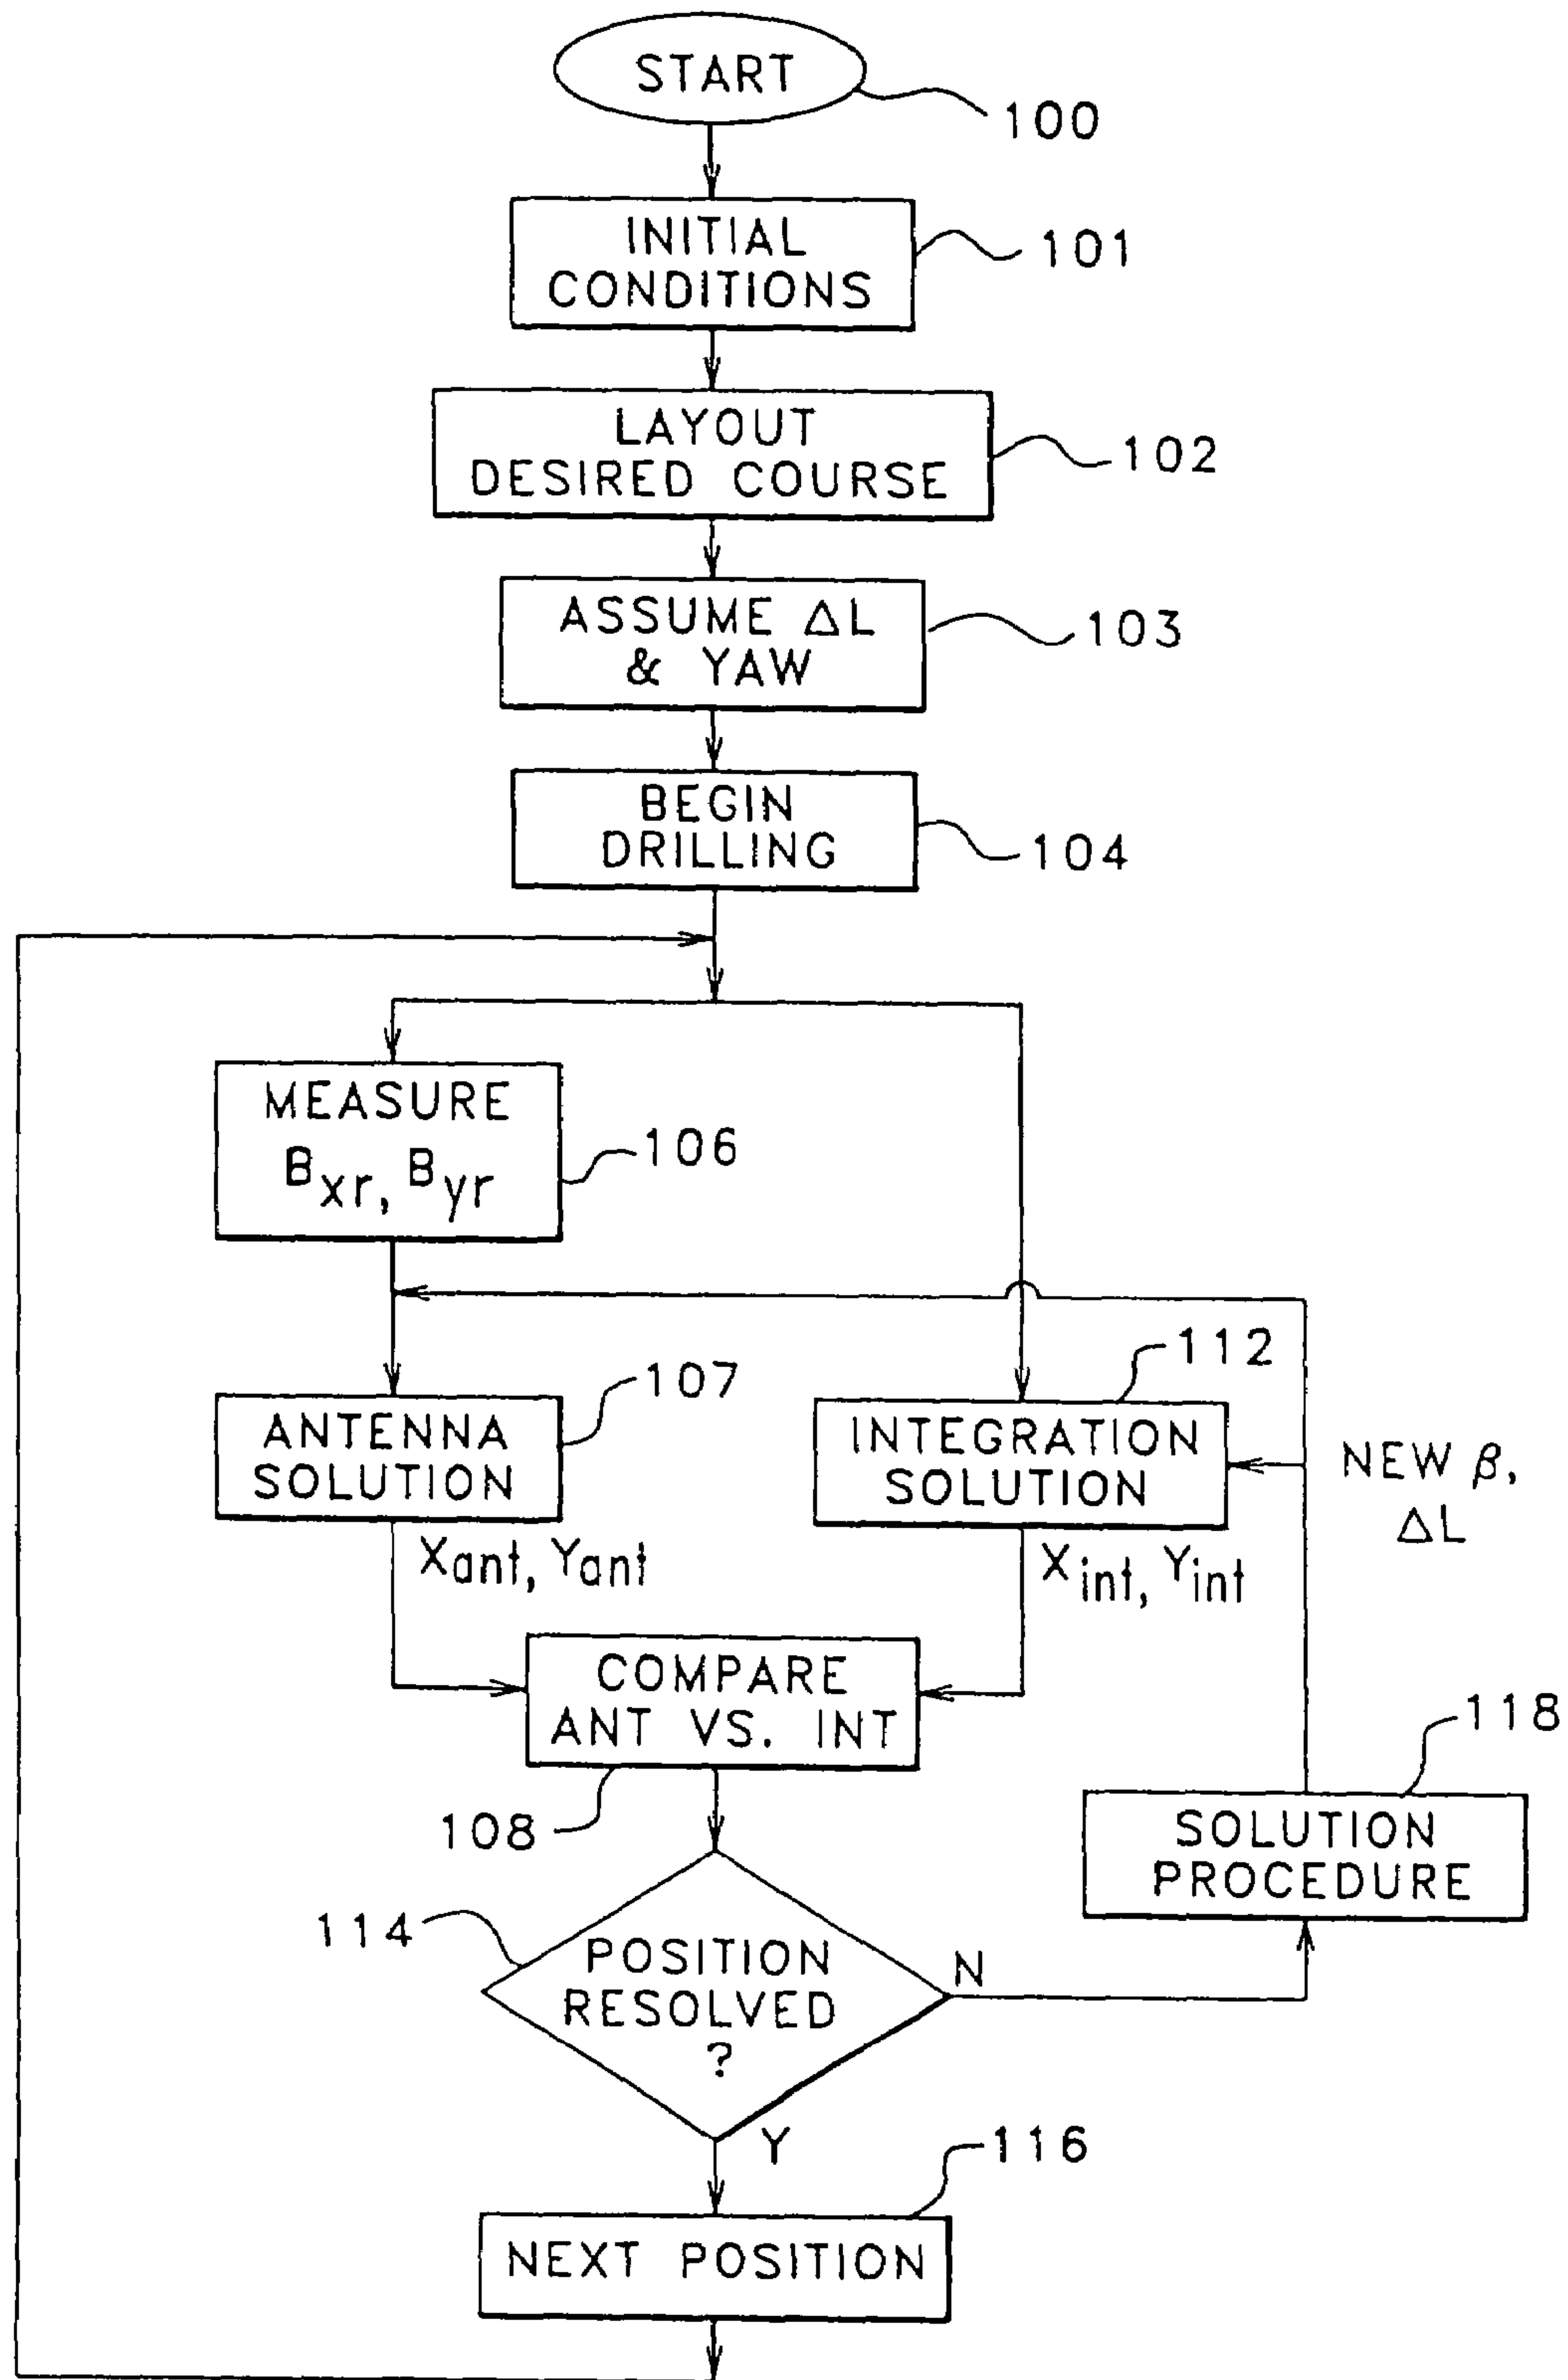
START
100
INITIAL CONDITIONS
101
LAYOUT DESIRED COURSE
102
ASSUME $\Delta L$ & YAW
103
BEGIN DRILLING
104
MEASURE $B_{xr}, B_{yr}$
106
ANTENNA SOLUTION
107
$X_{ant}, Y_{ant}$
INTEGRATION SOLUTION
112
$X_{int}, Y_{int}$
NEW $\beta$, $\Delta L$
COMPARE ANT VS. INT
108
118
SOLUTION PROCEDURE
114
POSITION RESOLVED ?
N
Y
116
NEXT POSITION